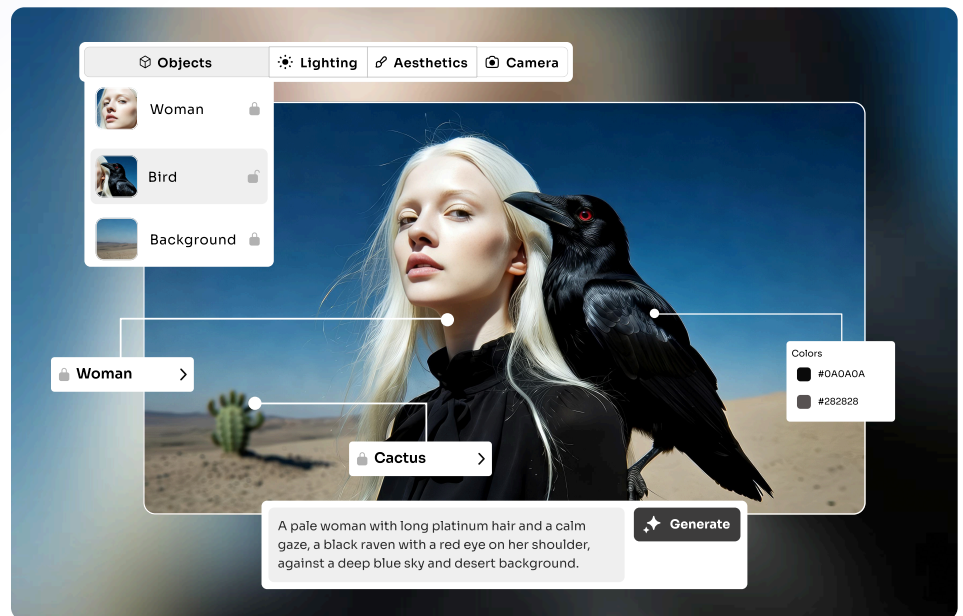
Objects Lighting Aesthetics Camera

Woman

Bird

Background

Woman

Cactus

Colors

#0A0A0A

#282828

A pale woman with long platinum hair and a calm gaze, a black raven with a red eye on her shoulder, against a deep blue sky and desert background.

Generate